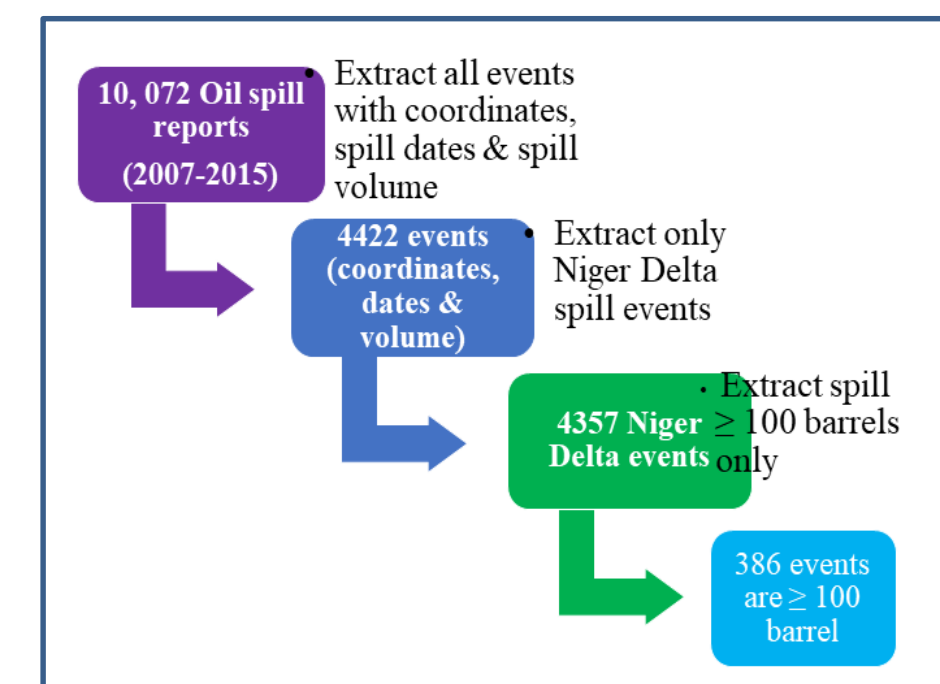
10, 072 Oil spill reports
(2007-2015)

• Extract all events with coordinates, spill dates & spill volume

4422 events (coordinates, dates & volume)

• Extract only Niger Delta spill events

4357 Niger Delta events

• Extract spill $\geq$ 100 barrels only

386 events are $\geq$ 100 barrel